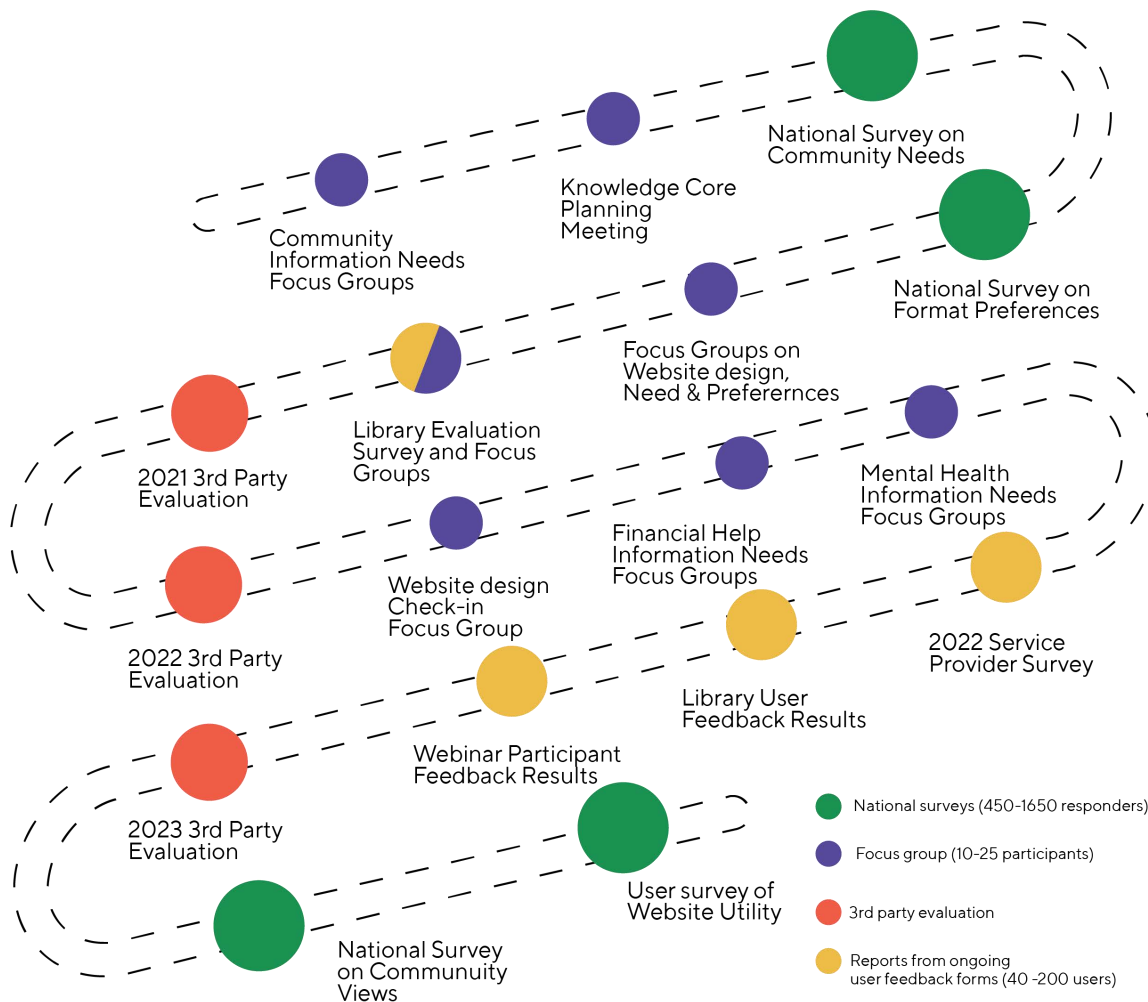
Community Information Needs Focus Groups

Knowledge Core Planning Meeting

National Survey on Community Needs

National Survey on Format Preferences

Focus Groups on Website design, Need & Preferernces

Library Evaluation Survey and Focus Groups

2021 3rd Party Evaluation

Mental Health Information Needs Focus Groups

Financial Help Information Needs Focus Groups

Website design Check-in Focus Group

2022 3rd Party Evaluation

2022 Service Provider Survey

Library User Feedback Results

Webinar Participant Feedback Results

2023 3rd Party Evaluation

User survey of Website Utility

National Survey on Communuity Views

National surveys (450-1650 responders)

Focus group (10-25 participants)

3rd party evaluation

Reports from ongoing user feedback forms (40 -200 users)